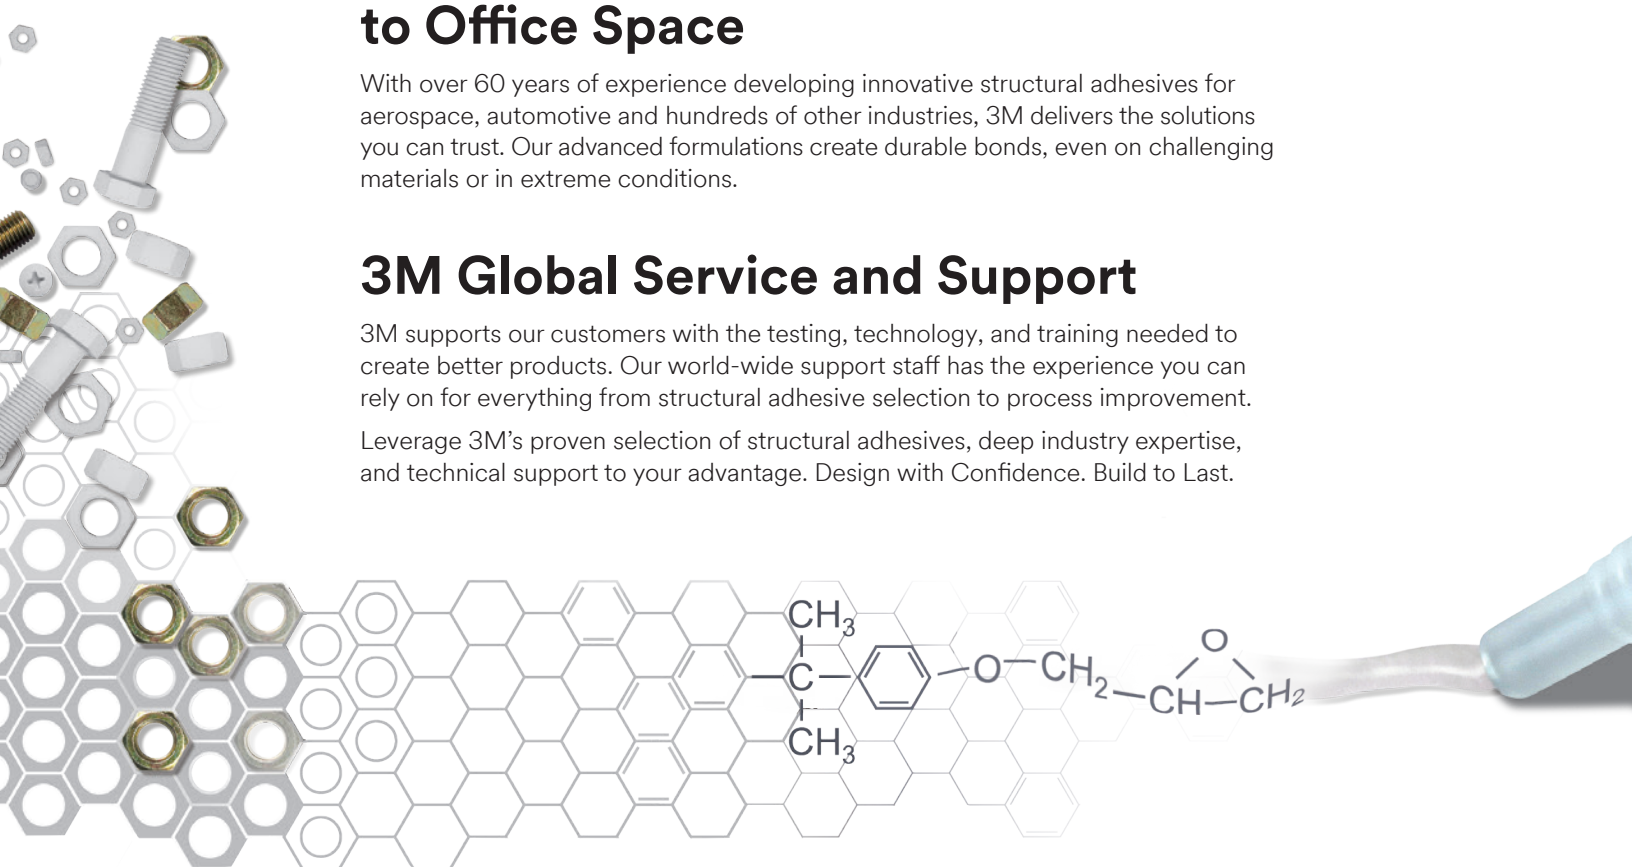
to Office Space

With over 60 years of experience developing innovative structural adhesives for aerospace, automotive and hundreds of other industries, 3M delivers the solutions you can trust. Our advanced formulations create durable bonds, even on challenging materials or in extreme conditions.

3M Global Service and Support

3M supports our customers with the testing, technology, and training needed to create better products. Our world-wide support staff has the experience you can rely on for everything from structural adhesive selection to process improvement.

Leverage 3M's proven selection of structural adhesives, deep industry expertise, and technical support to your advantage. Design with Confidence. Build to Last.

$CH_3$
C
$CH_3$
O
$CH_2$
CH
O
$CH_2$